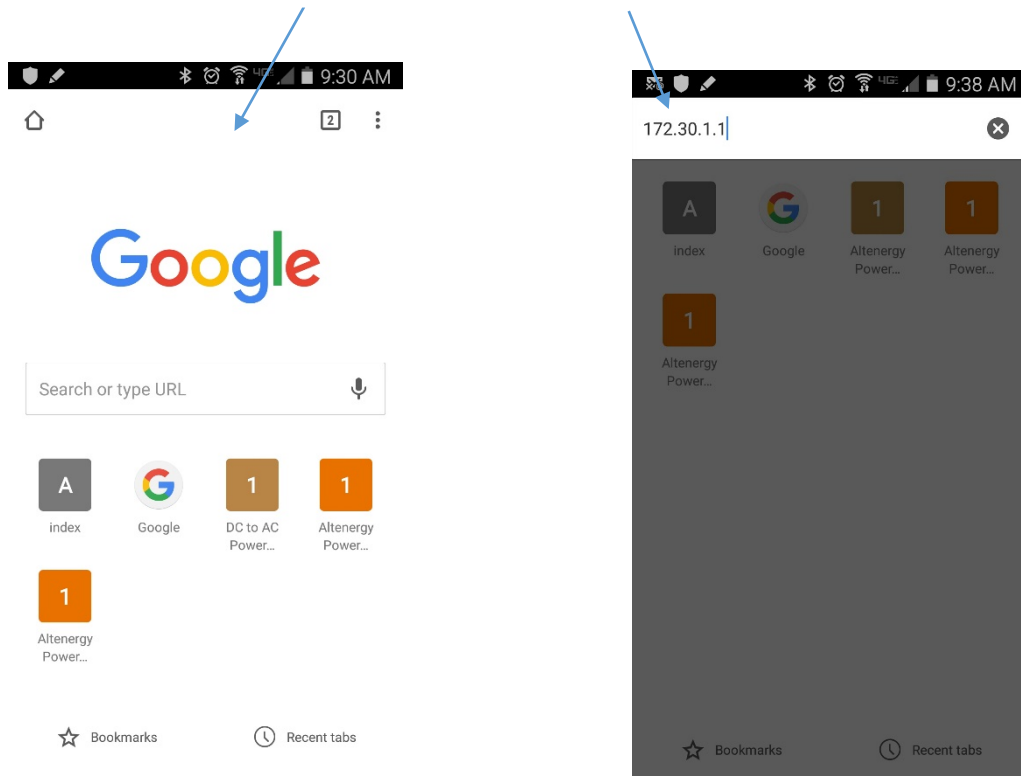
9:30 AM

2

Google

Search or type URL

A
index

Google

1
DC to AC Power...

1
Altenergy Power...

1
Altenergy Power...

Bookmarks

Recent tabs

9:38 AM

172.30.1.1

A
index

Google

1
Altenergy Power...

1
Altenergy Power...

1
Altenergy Power...

Bookmarks

Recent tabs